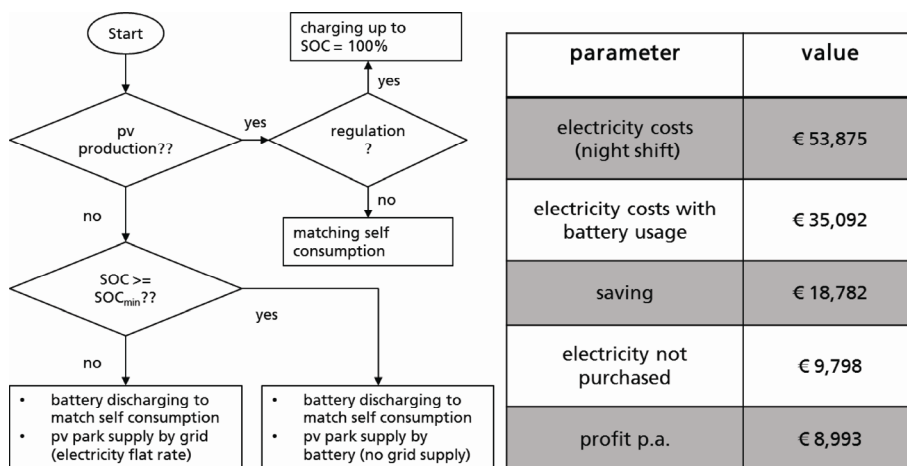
Start

pv production??

yes

regulation ?

yes

charging up to SOC = 100%

no

matching self consumption

no

SOC >= SOC$_{min}$??

yes

no

- battery discharging to match self consumption
- pv park supply by grid (electricity flat rate)

- battery discharging to match self consumption
- pv park supply by battery (no grid supply)

| parameter | value |
|---|---|
| electricity costs (night shift) | € 53,875 |
| electricity costs with battery usage | € 35,092 |
| saving | € 18,782 |
| electricity not purchased | € 9,798 |
| profit p.a. | € 8,993 |